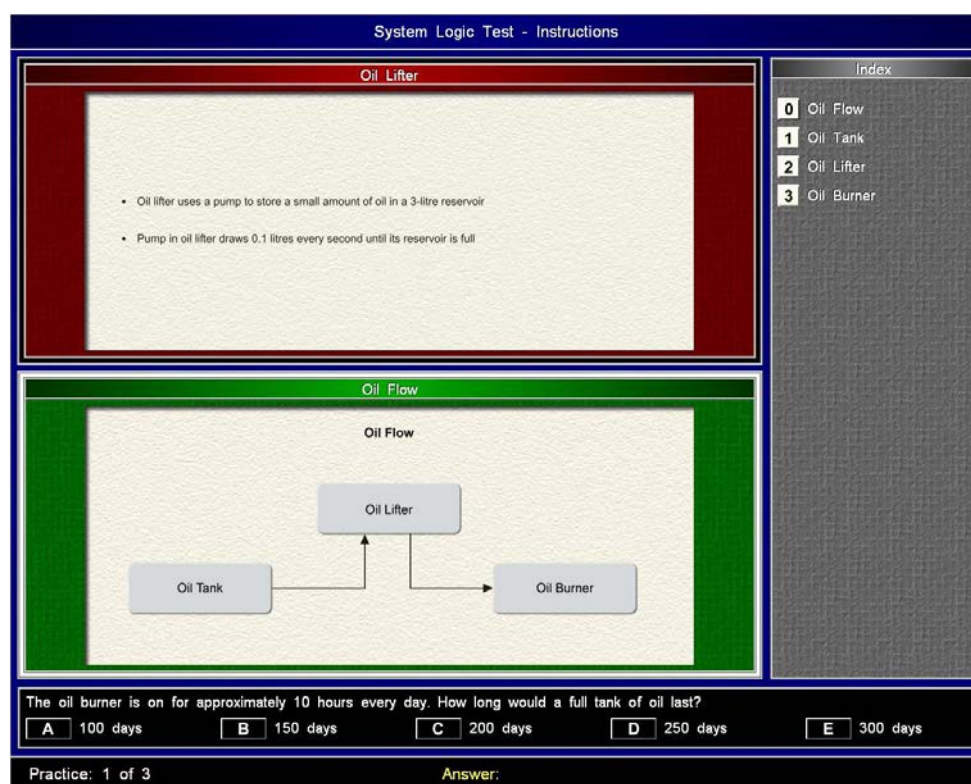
System Logic Test - Instructions

Oil Lifter

- Oil lifter uses a pump to store a small amount of oil in a 3-litre reservoir

- Pump in oil lifter draws 0.1 litres every second until its reservoir is full

Oil Flow

Oil Flow

Oil Lifter

Oil Tank

Oil Burner

Index

0 Oil Flow
1 Oil Tank
2 Oil Lifter
3 Oil Burner

The oil burner is on for approximately 10 hours every day. How long would a full tank of oil last?

A 100 days
B 150 days
C 200 days
D 250 days
E 300 days

Practice: 1 of 3

Answer: